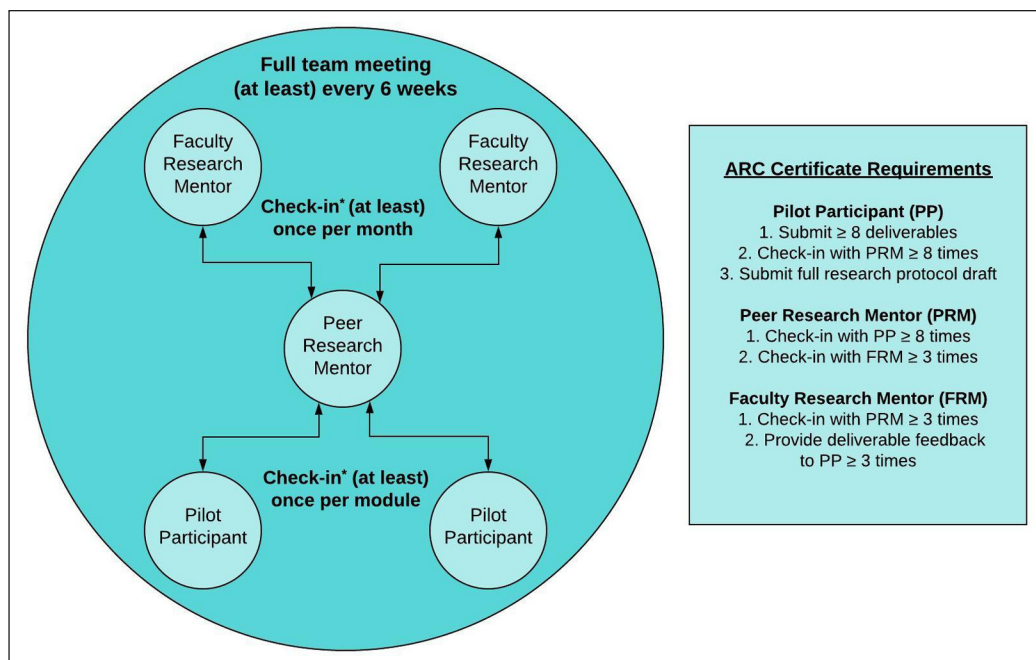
Full team meeting (at least) every 6 weeks

Faculty Research Mentor

Faculty Research Mentor

Check-in* (at least) once per month

Peer Research Mentor

Check-in* (at least) once per module

Pilot Participant

Pilot Participant

ARC Certificate Requirements

Pilot Participant (PP)
1. Submit ≥ 8 deliverables
2. Check-in with PRM ≥ 8 times
3. Submit full research protocol draft

Peer Research Mentor (PRM)
1. Check-in with PP ≥ 8 times
2. Check-in with FRM ≥ 3 times

Faculty Research Mentor (FRM)
1. Check-in with PRM ≥ 3 times
2. Provide deliverable feedback to PP ≥ 3 times